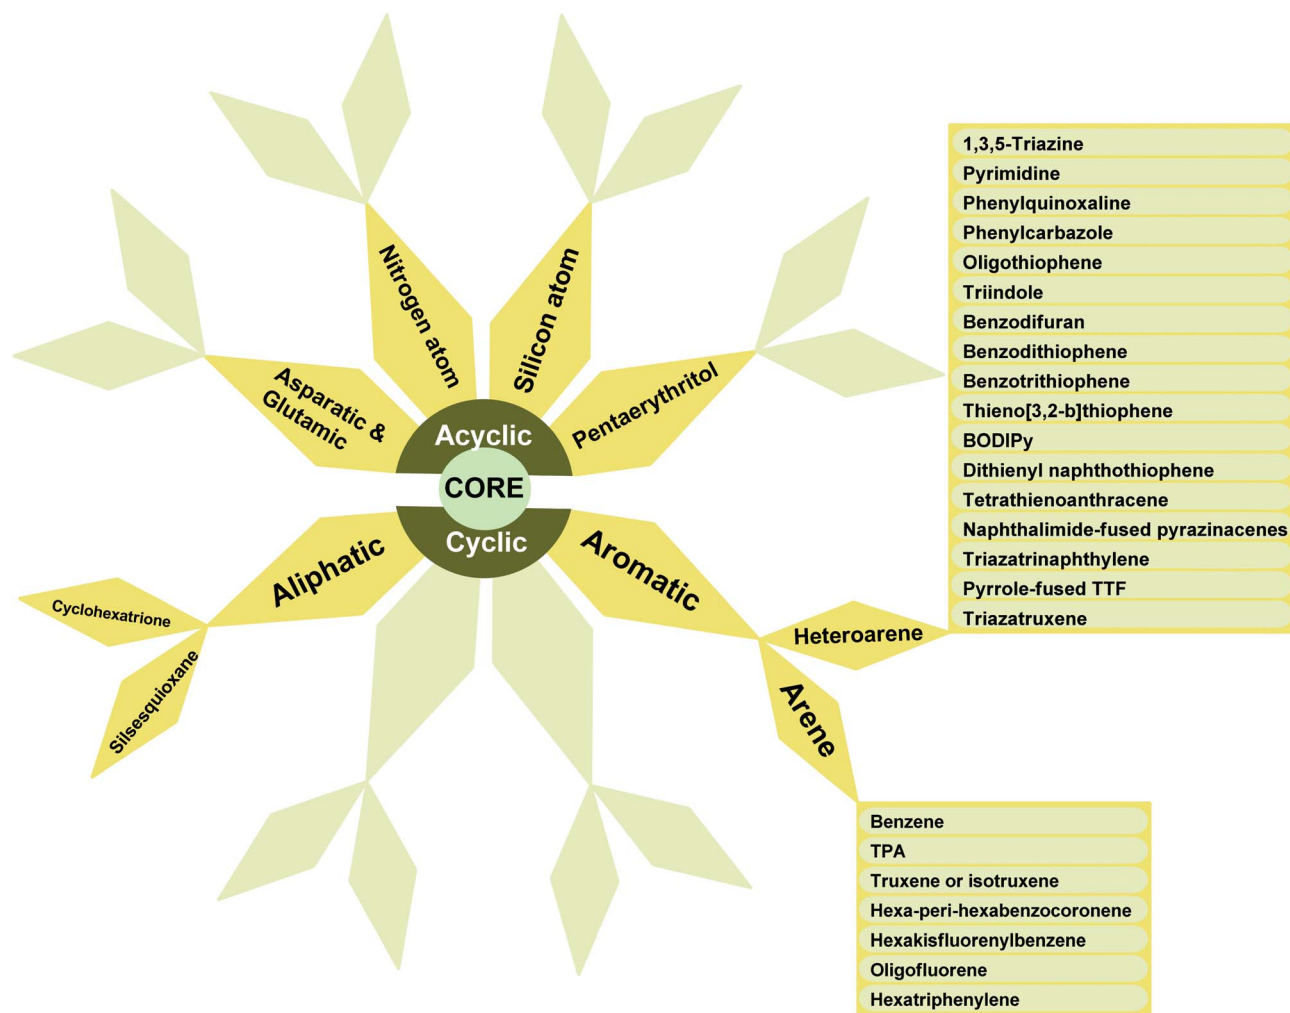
CORE

Acyclic

Asparatic & Glutamic

Nitrogen atom

Silicon atom

Pentaerythritol

Cyclic

Aliphatic

Cyclohexatrione

Silsesquioxane

Aromatic

Heteroarene

1,3,5-Triazine
Pyrimidine
Phenylquinoxaline
Phenylcarbazole
Oligothiophene
Triindole
Benzodifuran
Benzodithiophene
Benzotrithiophene
Thieno[3,2-b]thiophene
BODIPy
Dithienyl naphthothiophene
Tetrathienoanthracene
Naphthalimide-fused pyrazinacenes
Triazatrinaphthylene
Pyrrole-fused TTF
Triazatruxene

Arene

Benzene
TPA
Truxene or isotruxene
Hexa-peri-hexabenzocoronene
Hexakisfluorenylbenzene
Oligofluorene
Hexatriphenylene